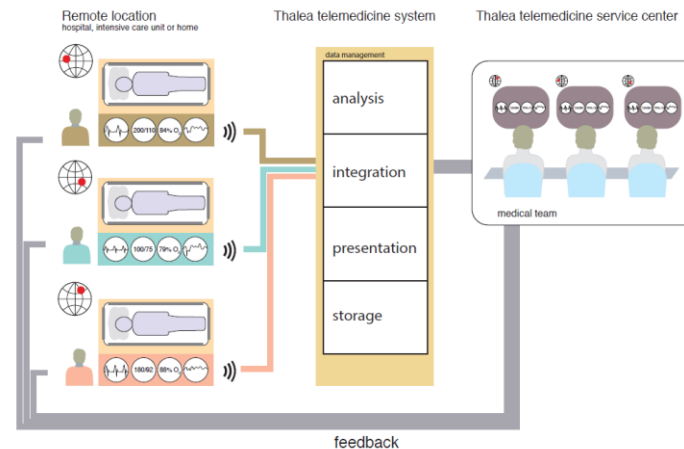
Remote location
hospital, intensive care unit or home

Thalea telemedicine system

Thalea telemedicine service center

200/110 84% $O_2$

100/75 79% $O_2$

100/92 88% $O_2$

data management

analysis

integration

presentation

storage

medical team

feedback